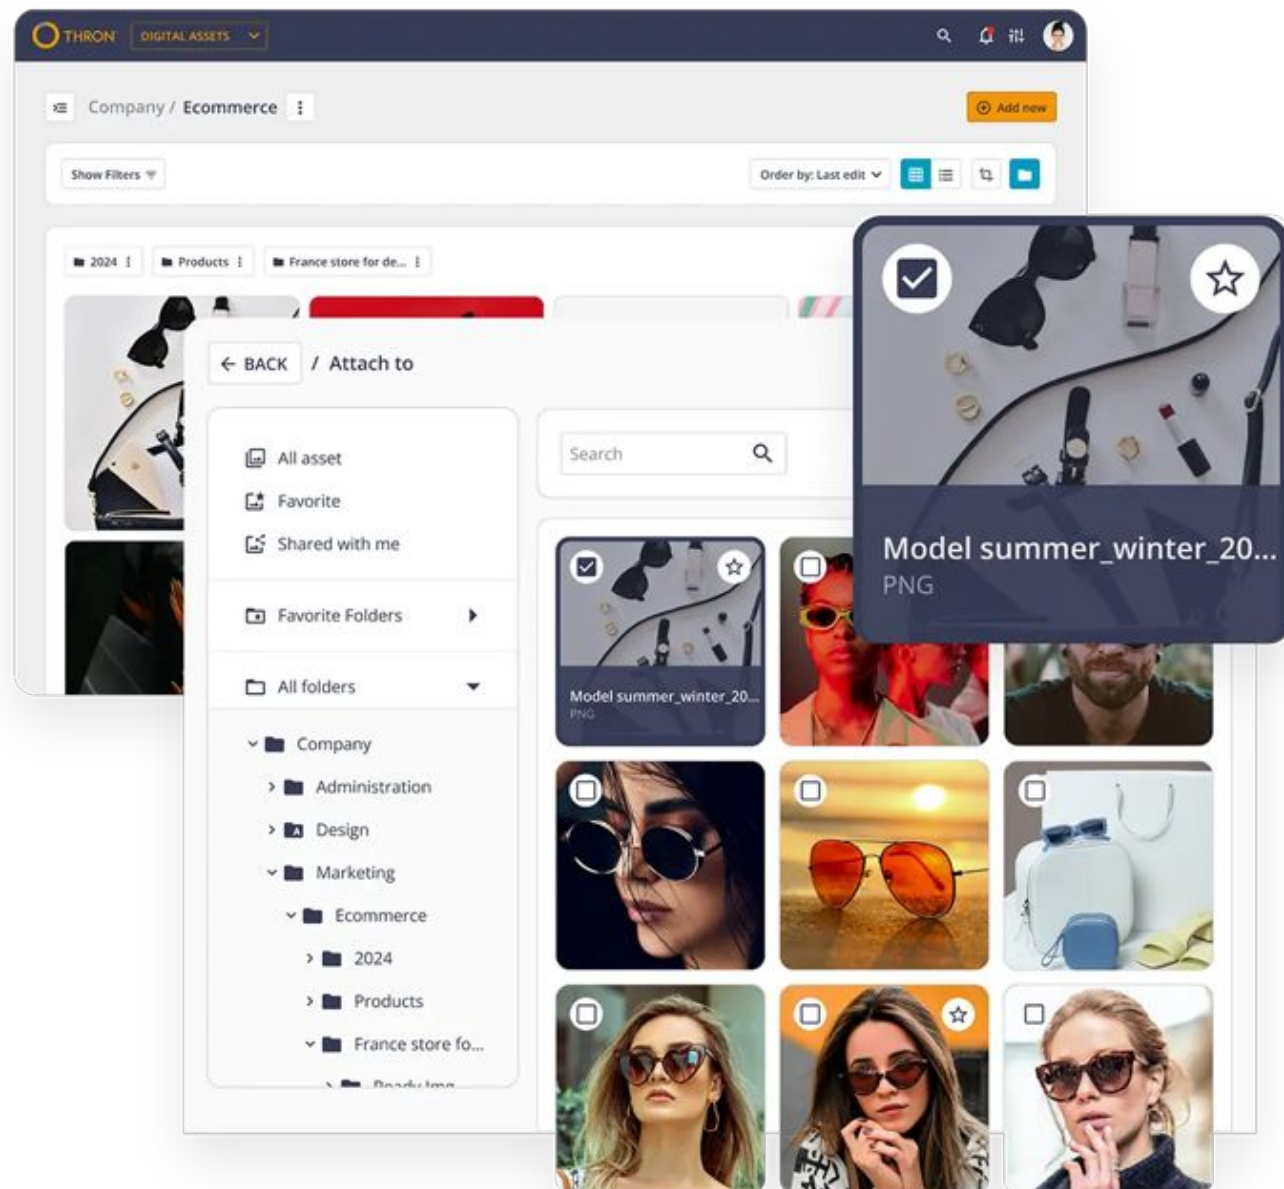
THRON DIGITAL ASSETS

Company / Ecommerce

Add new

Show Filters

Order by: Last edit

2024

Products

France store for de...

BACK / Attach to

All asset

Favorite

Shared with me

Favorite Folders

All folders

Company

Administration

Design

Marketing

Ecommerce

2024

Products

France store fo...

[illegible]

Search

Model summer_winter_20...
PNG

Model summer_winter_20...
PNG